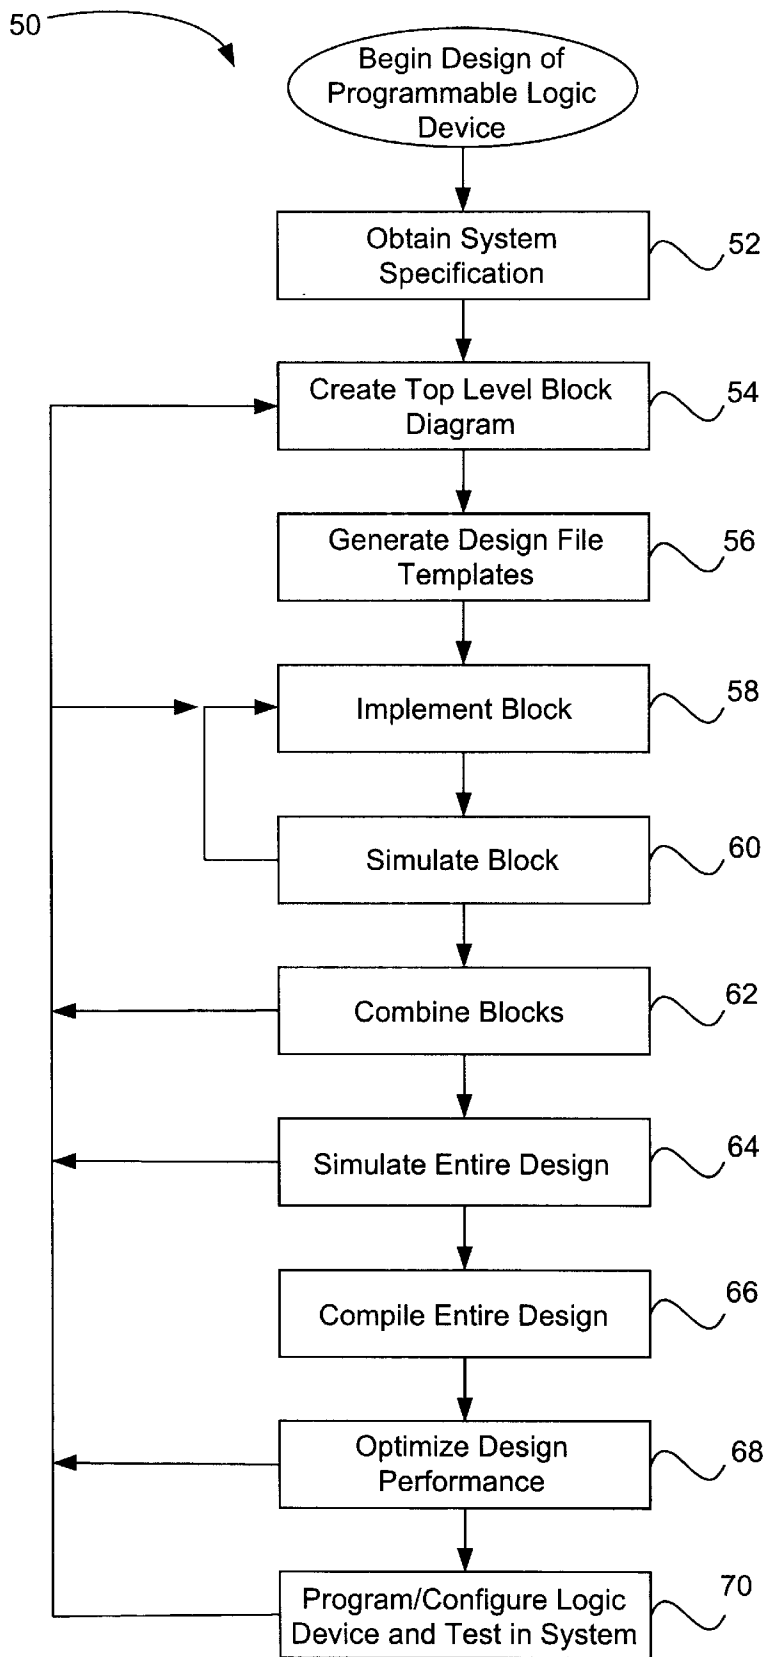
50

Begin Design of Programmable Logic Device

Obtain System Specification

52

Create Top Level Block Diagram

54

Generate Design File Templates

56

Implement Block

58

Simulate Block

60

Combine Blocks

62

Simulate Entire Design

64

Compile Entire Design

66

Optimize Design Performance

68

Program/Configure Logic Device and Test in System

70